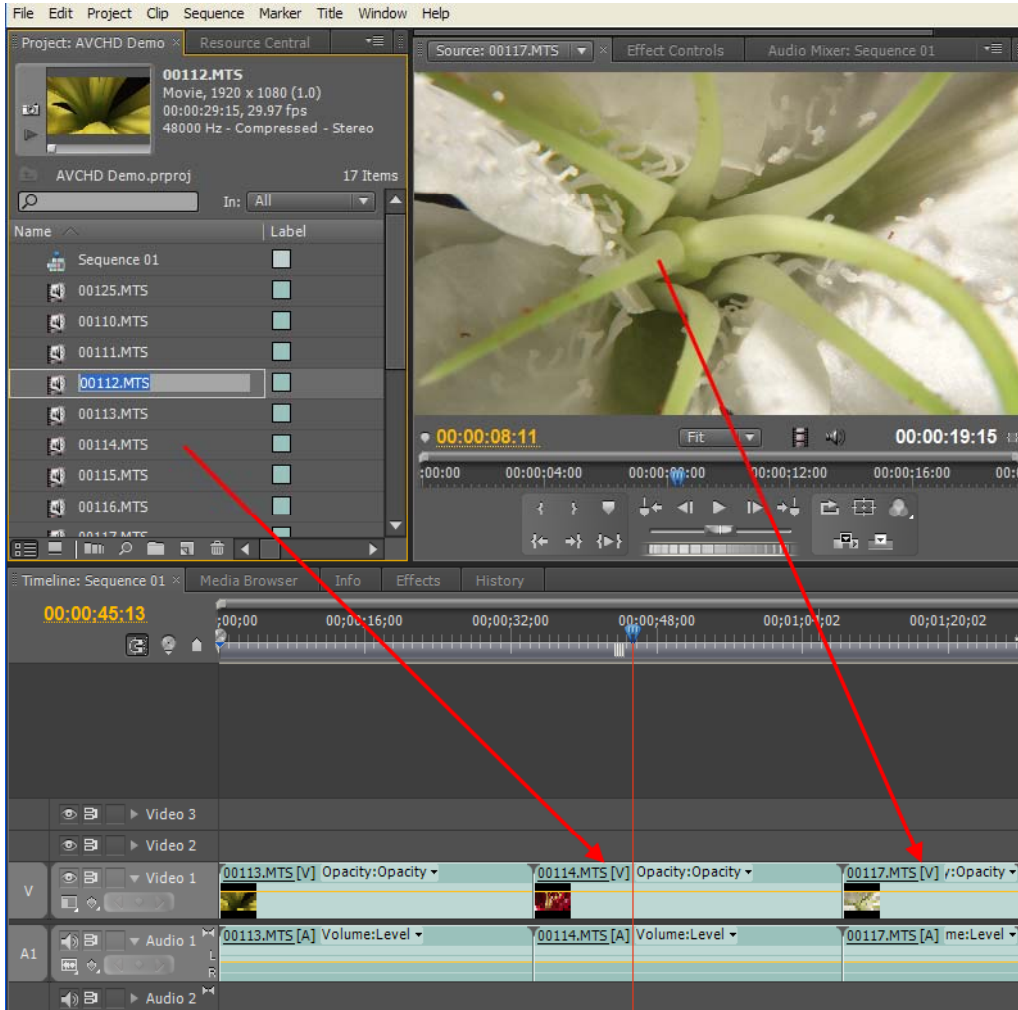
File Edit Project Clip Sequence Marker Title Window Help

Project: AVCHD Demo × Resource Central

00112.MTS
Movie, 1920 x 1080 (1.0)
00:00:29:15, 29.97 fps
48000 Hz - Compressed - Stereo

AVCHD Demo.prproj 17 Items

In: All

Name Label
Sequence 01
00125.MTS
00110.MTS
00111.MTS
00112.MTS
00113.MTS
00114.MTS
00115.MTS
00116.MTS
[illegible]

Source: 00117.MTS Effect Controls Audio Mixer: Sequence 01

00:00:08:11 Fit 00:00:19:15

:00:00 00:00:04:00 00:00:08:00 00:00:12:00 00:00:16:00

Timeline: Sequence 01 × Media Browser Info Effects History

00:00:45:13

;00;00 00;00;16;00 00;00;32;00 00;00;48;00 00;01;04;02 00;01;20;02

Video 3
Video 2
V Video 1
00113.MTS [V] Opacity:Opacity
00114.MTS [V] Opacity:Opacity
00117.MTS [V] /:Opacity
A1 Audio 1
00113.MTS [A] Volume:Level
00114.MTS [A] Volume:Level
00117.MTS [A] me:Level
L
R
Audio 2